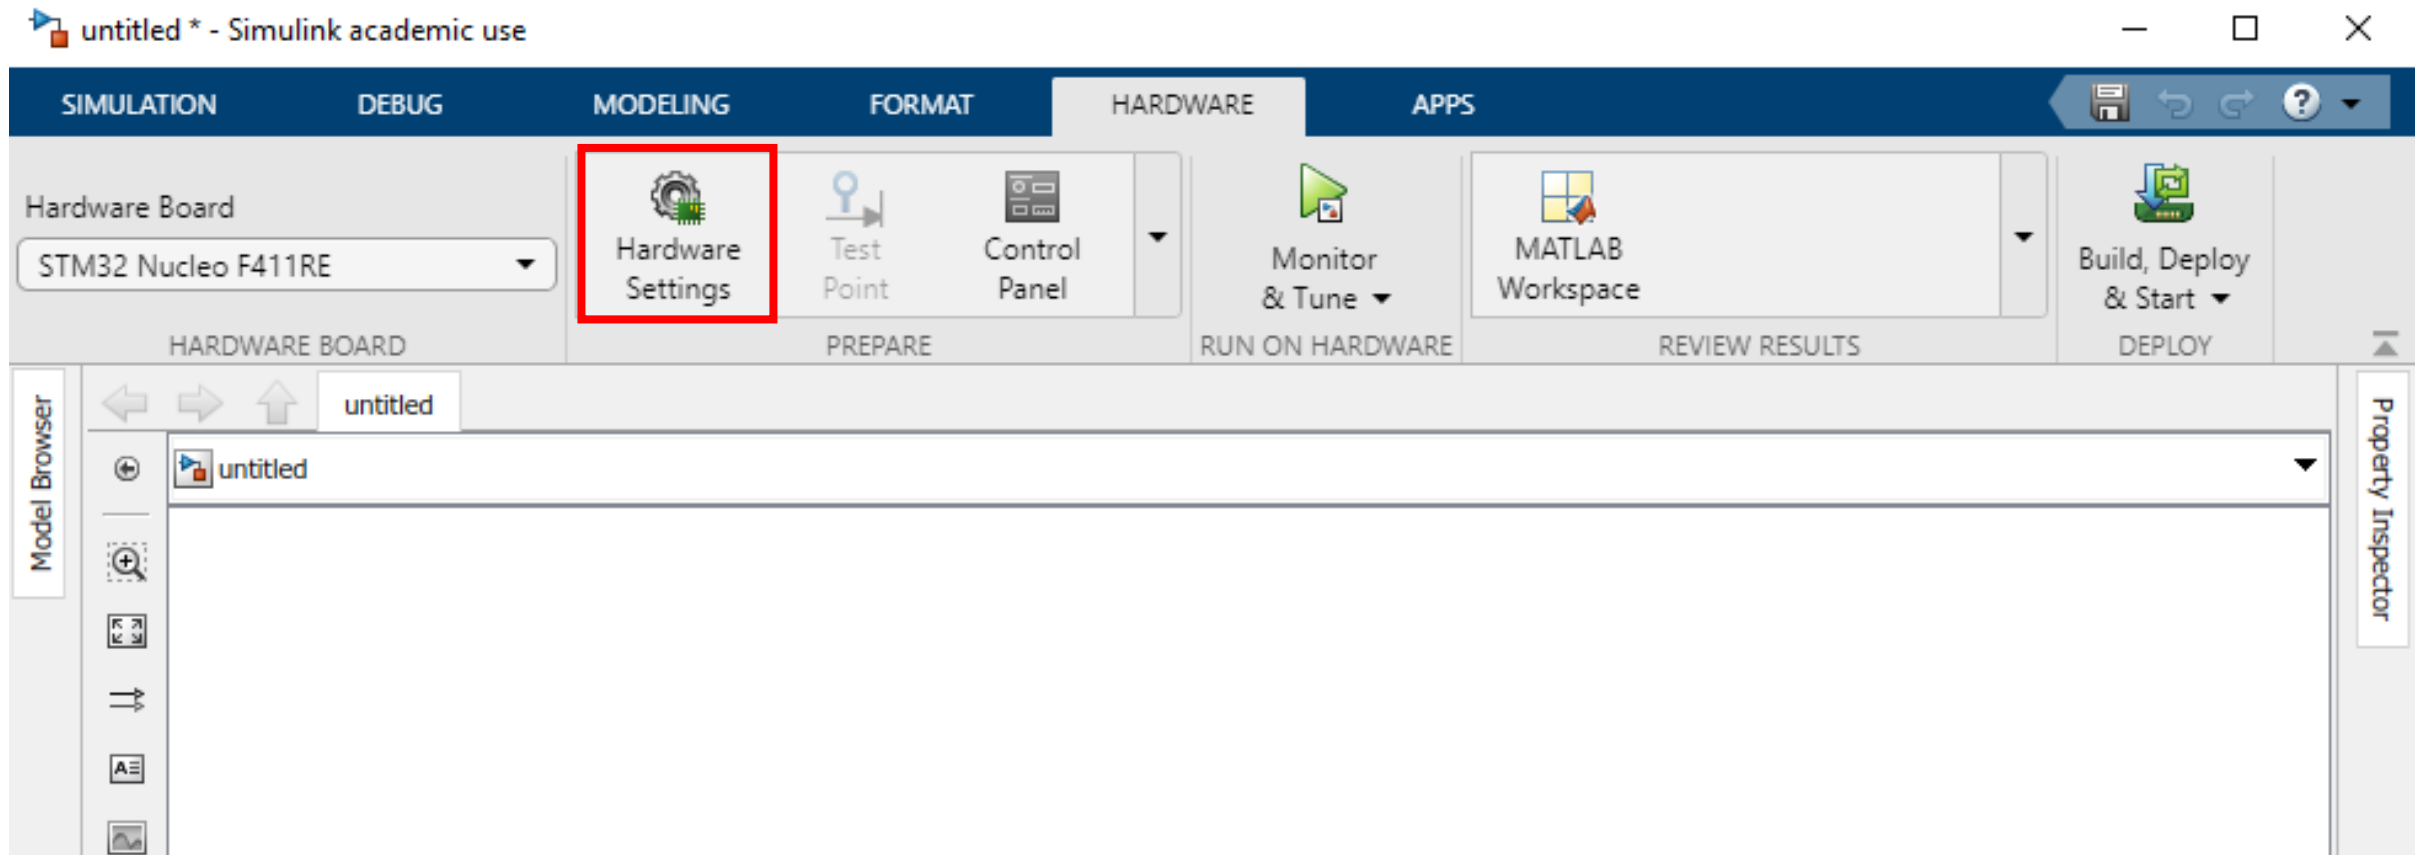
untitled * - Simulink academic use

SIMULATION DEBUG MODELING FORMAT HARDWARE APPS

Hardware Board
STM32 Nucleo F411RE
HARDWARE BOARD

Hardware Settings
Test Point
Control Panel
PREPARE

Monitor & Tune
RUN ON HARDWARE

MATLAB Workspace
REVIEW RESULTS

Build, Deploy & Start
DEPLOY

Model Browser

untitled

untitled

Property Inspector